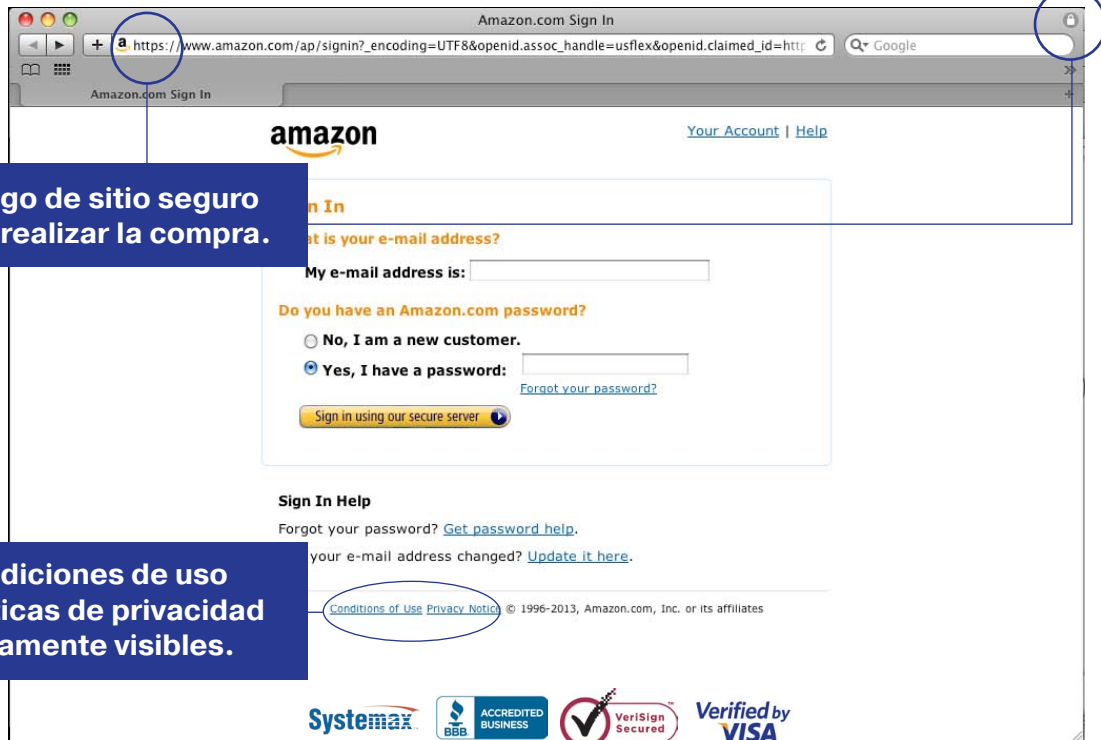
Amazon.com Sign In

https://www.amazon.com/ap/signin?_encoding=UTF8&openid.assoc_handle=usflex&openid.claimed_id=http

Google

Amazon.com Sign In

amazon

Your Account | Help

go de sitio seguro realizar la compra.

n In

at is your e-mail address?

My e-mail address is:

Do you have an Amazon.com password?

No, I am a new customer.

Yes, I have a password:

Forgot your password?

Sign in using our secure server

Sign In Help

Forgot your password? Get password help.

your e-mail address changed? Update it here.

diciones de uso icas de privacidad amente visibles.

Conditions of Use Privacy Notice © 1996-2013, Amazon.com, Inc. or its affiliates

Systemax

ACCREDITED BUSINESS

BBB

VeriSign Secured

Verified by VISA